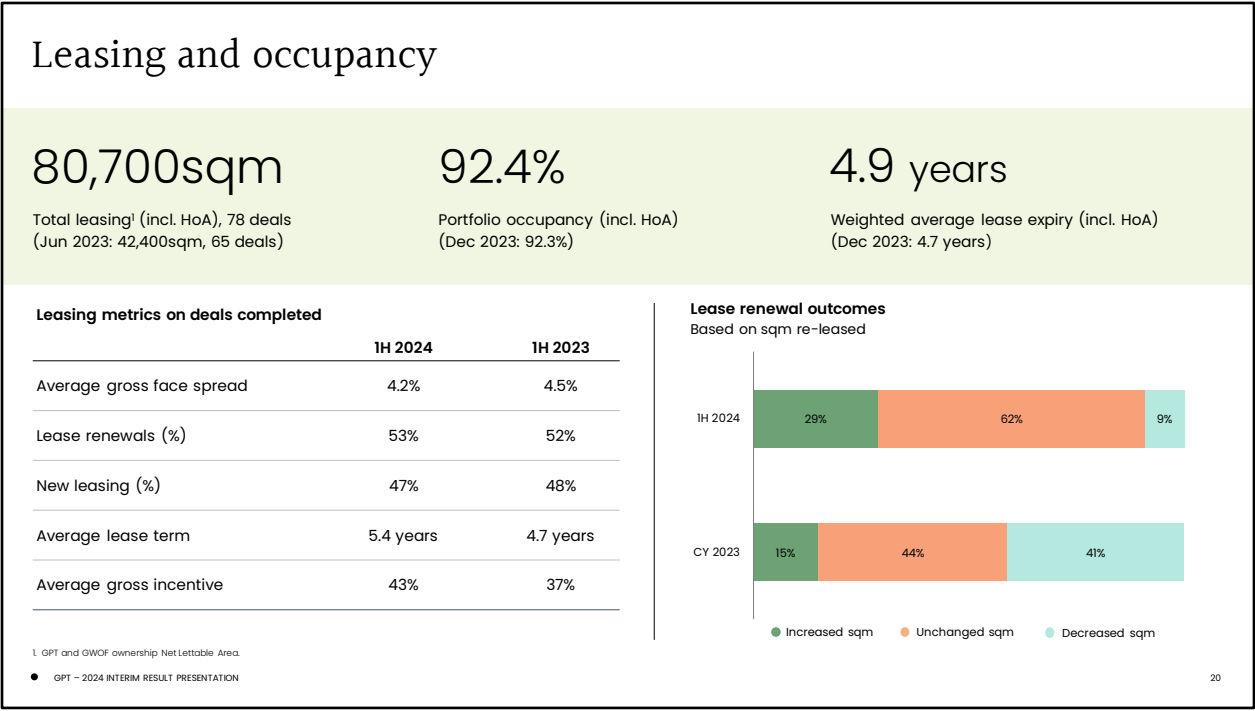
Leasing and occupancy

80,700sqm

Total leasing$^1$ (incl. HoA), 78 deals (Jun 2023: 42,400sqm, 65 deals)

92.4%

Portfolio occupancy (incl. HoA) (Dec 2023: 92.3%)

4.9 years

Weighted average lease expiry (incl. HoA) (Dec 2023: 4.7 years)

Leasing metrics on deals completed

| | 1H 2024 | 1H 2023 |
|---|---|---|
| Average gross face spread | 4.2% | 4.5% |
| Lease renewals (%) | 53% | 52% |
| New leasing (%) | 47% | 48% |
| Average lease term | 5.4 years | 4.7 years |
| Average gross incentive | 43% | 37% |

Lease renewal outcomes
Based on sqm re-leased

1H 2024 29% 62% 9%

CY 2023 15% 44% 41%

Increased sqm Unchanged sqm Decreased sqm

1. GPT and GWOF ownership Net Lettable Area.

GPT – 2024 INTERIM RESULT PRESENTATION

20